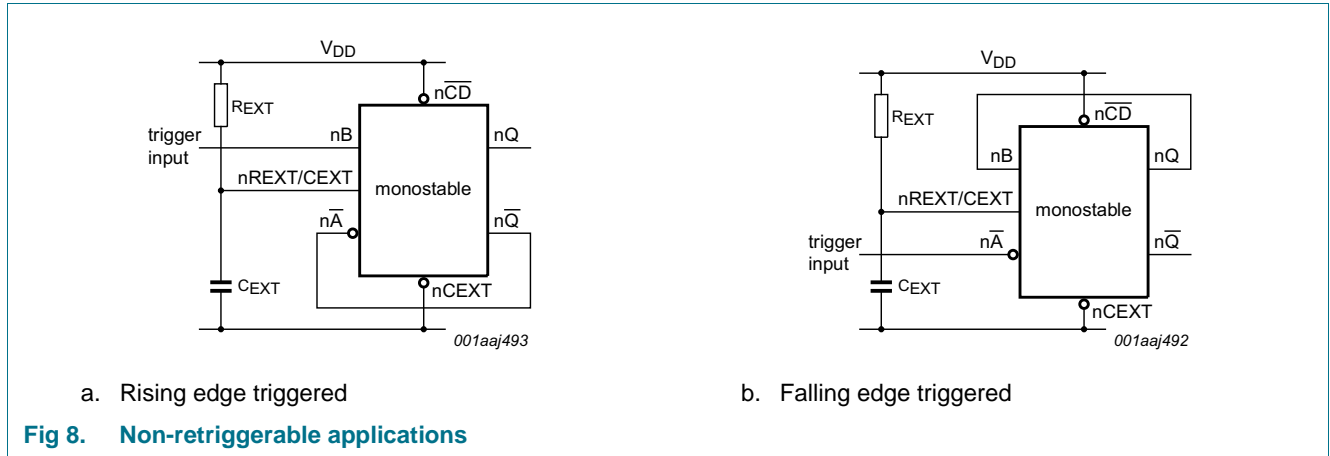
$V_{DD}$

$R_{EXT}$

trigger input

nB

$n\overline{CD}$

nQ

nREXT/CEXT

monostable

$n\overline{A}$

$n\overline{Q}$

$C_{EXT}$

nCEXT

001aaj493

a. Rising edge triggered

$V_{DD}$

$R_{EXT}$

$n\overline{CD}$

nB

nQ

nREXT/CEXT

monostable

trigger input

$n\overline{A}$

$n\overline{Q}$

$C_{EXT}$

nCEXT

001aaj492

b. Falling edge triggered

Fig 8. Non-retriggerable applications